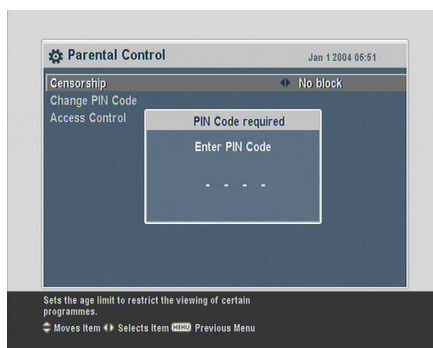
Parental Control

Jan 1 2004 05:51

Censorship

No block

Change PIN Code

Access Control

PIN Code required

Enter PIN Code

- - - -

Sets the age limit to restrict the viewing of certain programmes.

Moves Item Selects Item MENU Previous Menu